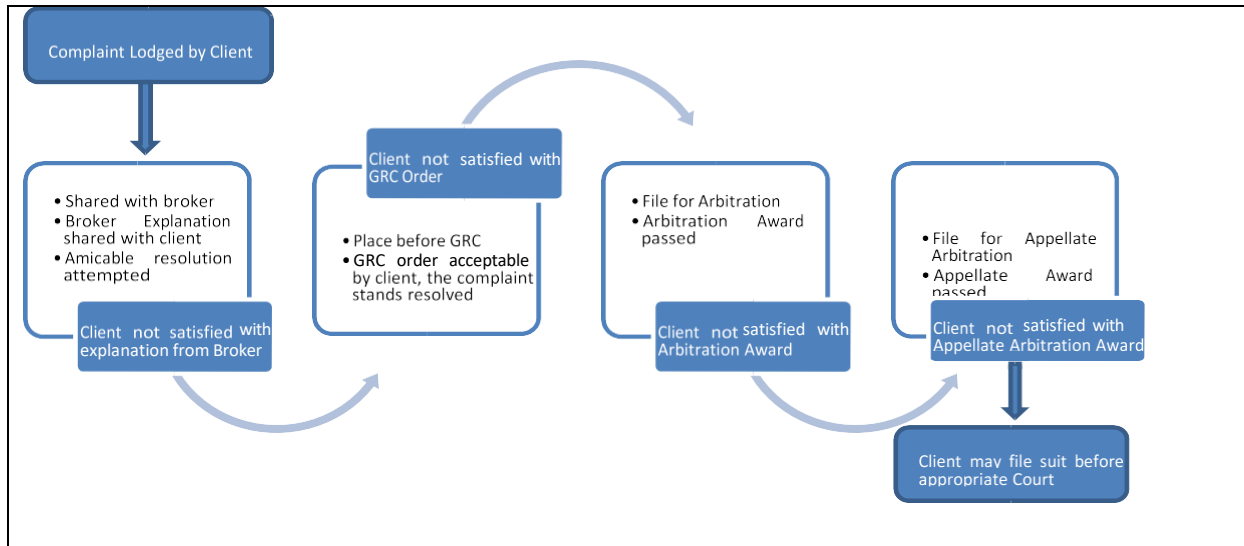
Complaint Lodged by Client

- Shared with broker
- Broker Explanation shared with client
- Amicable resolution attempted

Client not satisfied with explanation from Broker

Client not satisfied with GRC Order

- Place before GRC
- GRC order acceptable by client, the complaint stands resolved

- File for Arbitration
- Arbitration Award passed

Client not satisfied with Arbitration Award

- File for Appellate Arbitration
- Appellate Award passed

Client not satisfied with Appellate Arbitration Award

Client may file suit before appropriate Court